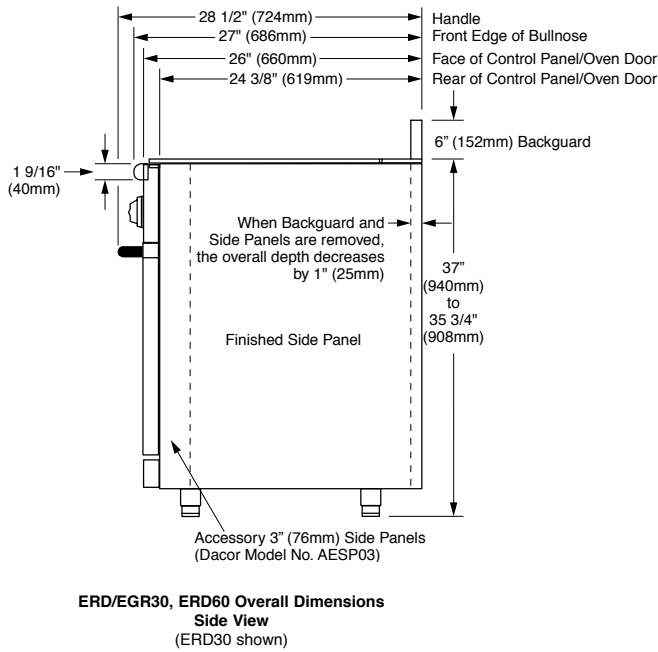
28 1/2" (724mm)
Handle
27" (686mm)
Front Edge of Bullnose
26" (660mm)
Face of Control Panel/Oven Door
24 3/8" (619mm)
Rear of Control Panel/Oven Door

6" (152mm) Backguard

1 9/16" (40mm)

When Backguard and Side Panels are removed, the overall depth decreases by 1" (25mm)

37" (940mm) to 35 3/4" (908mm)

Finished Side Panel

Accessory 3" (76mm) Side Panels (Dacor Model No. AESP03)

**ERD/EGR30, ERD60 Overall Dimensions**
**Side View**
(ERD30 shown)